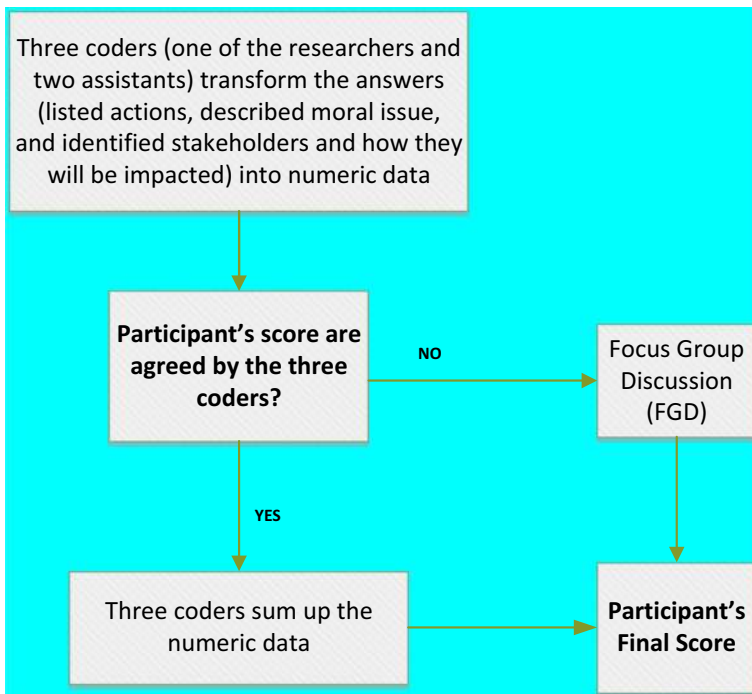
Three coders (one of the researchers and two assistants) transform the answers (listed actions, described moral issue, and identified stakeholders and how they will be impacted) into numeric data

Participant's score are agreed by the three coders?

NO

Focus Group Discussion (FGD)

YES

Three coders sum up the numeric data

Participant's Final Score